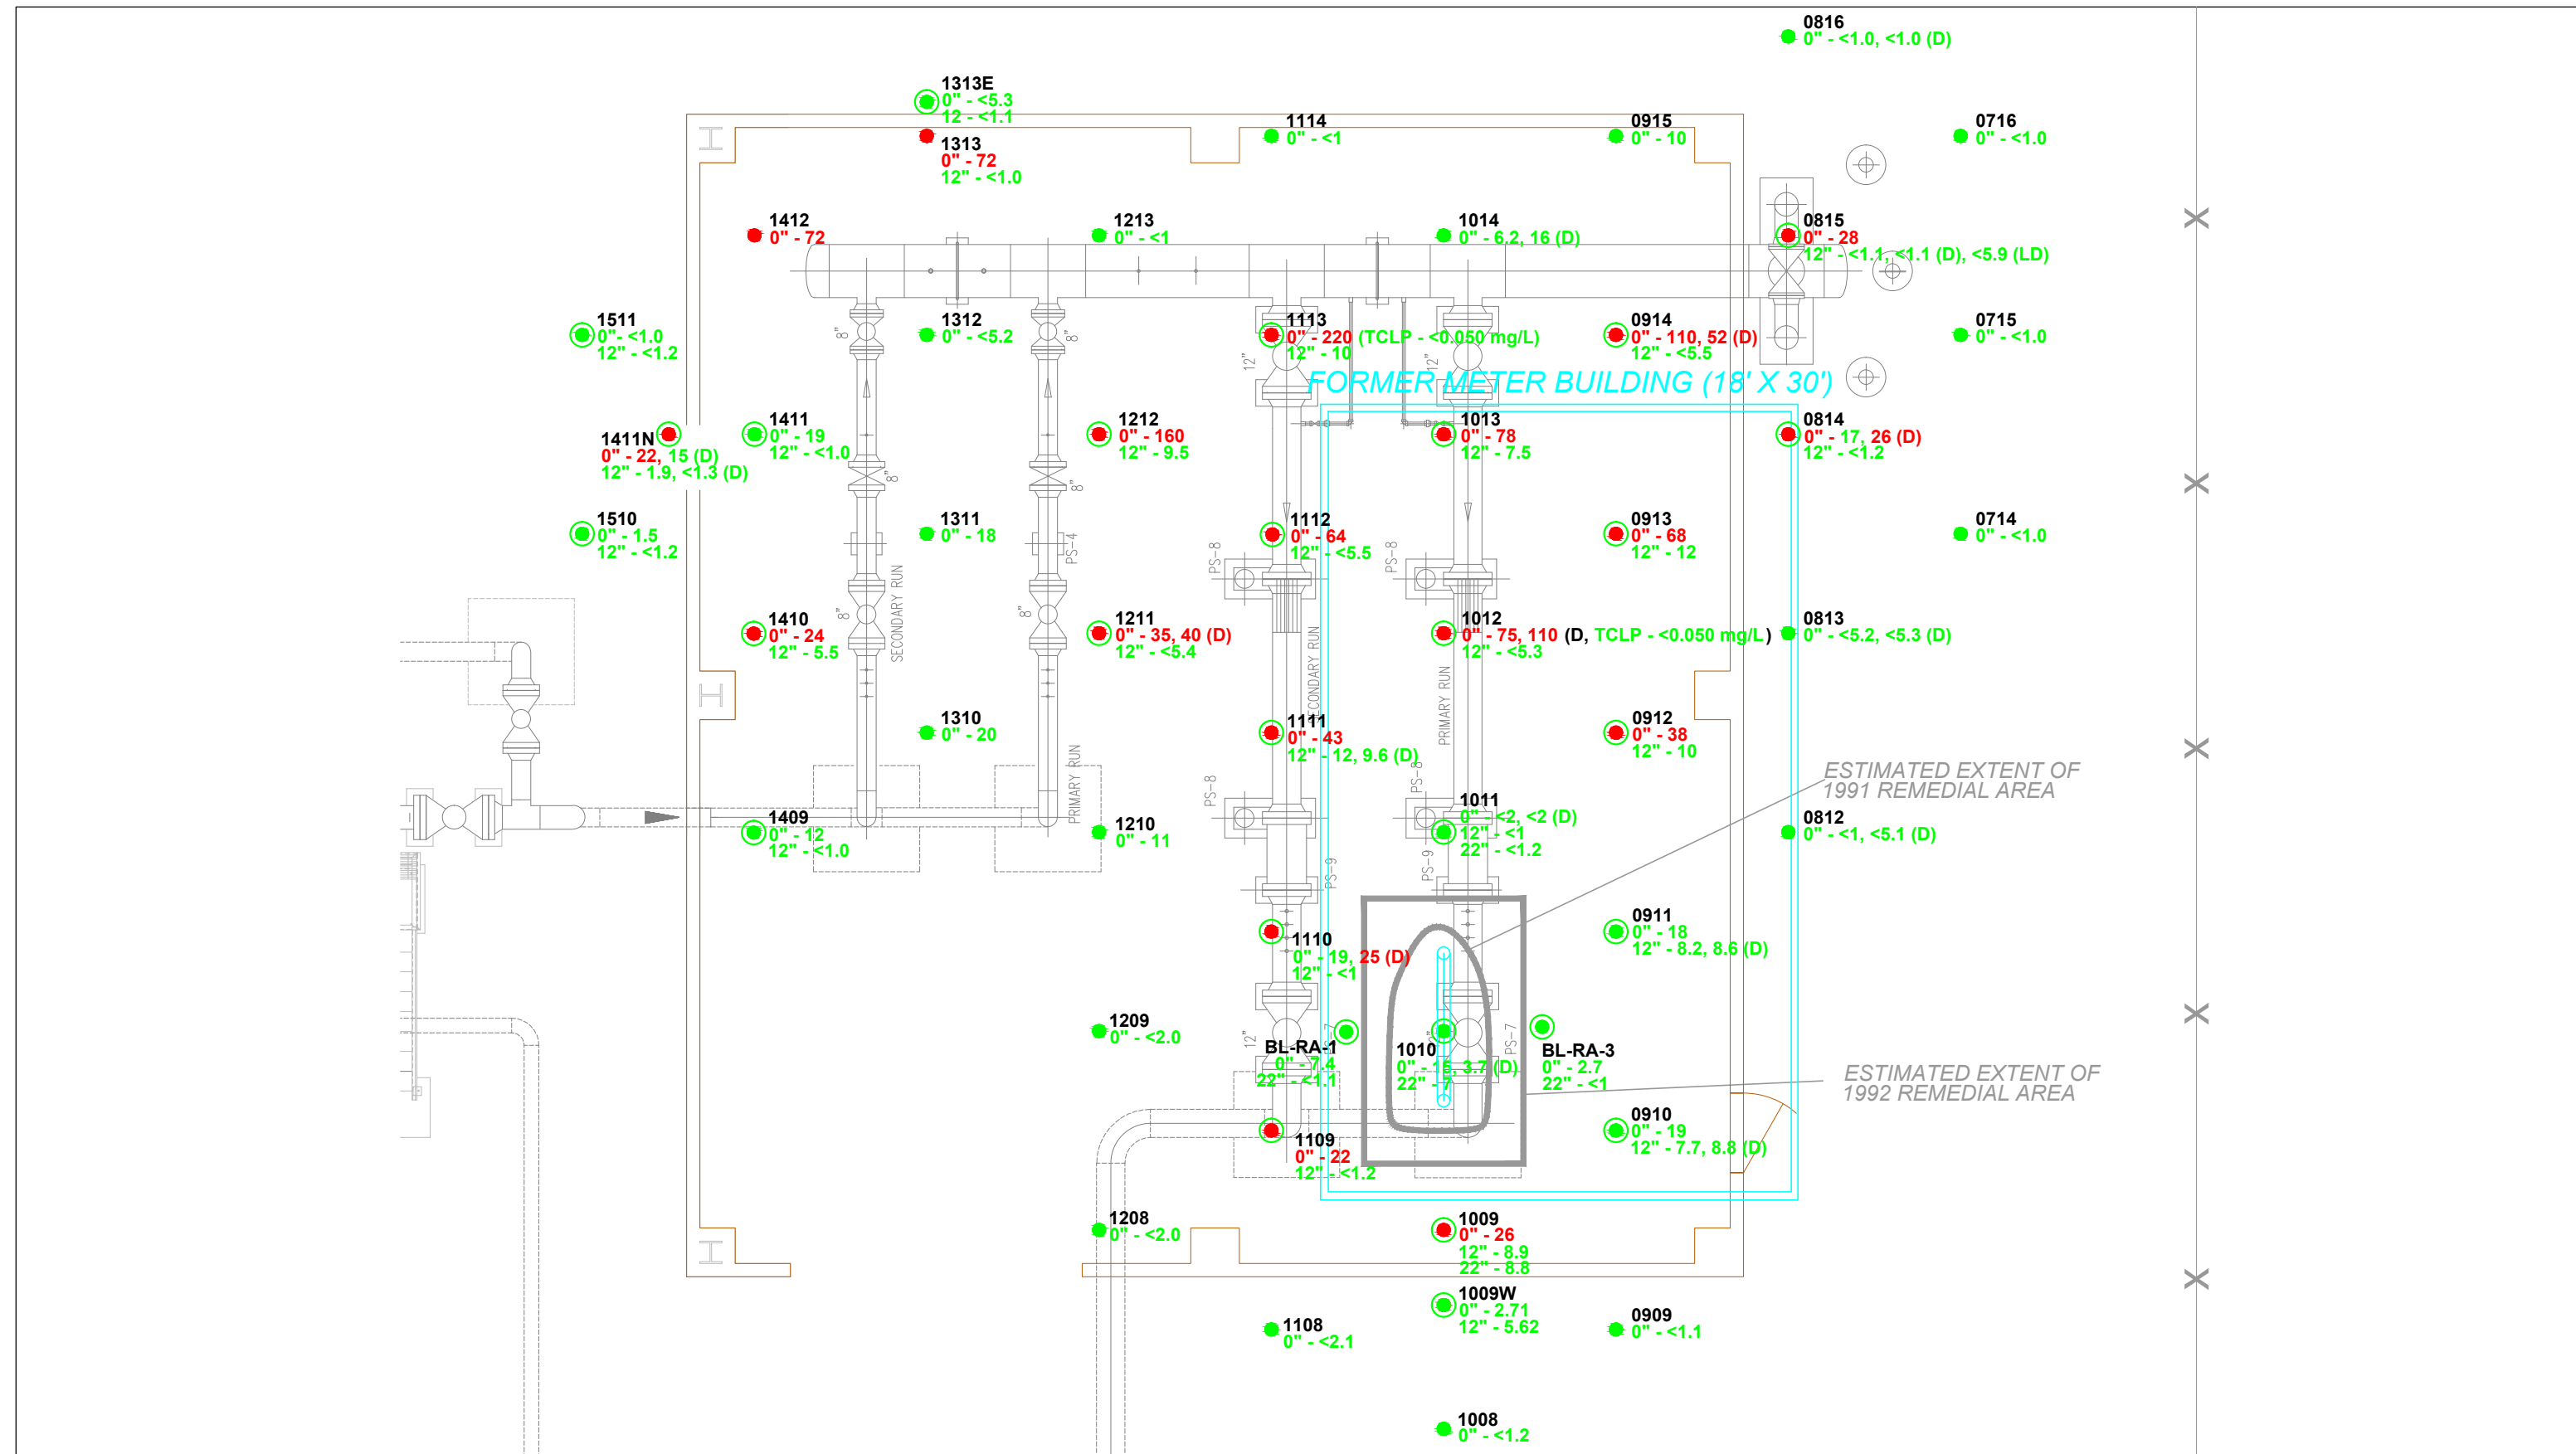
0816
0" - <1.0, <1.0 (D)

1313E
0" - <5.3
12 - <1.1

1313
0" - 72
12" - <1.0

1114
0" - <1

0915
0" - 10

0716
0" - <1.0

1412
0" - 72

1213
0" - <1

1014
0" - 6.2, 16 (D)

0815
0" - 28
12" - <1.1, <1.1 (D), <5.9 (LD)

1511
0"- <1.0
12" - <1.2

1312
0" - <5.2

1113
0" - 220 (TCLP - <0.050 mg/L)
12" - 10

0914
0" - 110, 52 (D)
12" - <5.5

0715
0" - <1.0

FORMER METER BUILDING (18' X 30')

1411N
0" - 22, 15 (D)
12" - 1.9, <1.3 (D)

1411
0" - 19
12" - <1.0

1212
0" - 160
12" - 9.5

1013
0" - 78
12" - 7.5

0814
0" - 17, 26 (D)
12" - <1.2

1510
0" - 1.5
12" - <1.2

1311
0" - 18

1112
0" - 64
12" - <5.5

0913
0" - 68
12" - 12

0714
0" - <1.0

1410
0" - 24
12" - 5.5

SECONDARY RUN

1211
0" - 35, 40 (D)
12" - <5.4

1012
0" - 75, 110 (D, TCLP - <0.050 mg/L)
12" - <5.3

0813
0" - <5.2, <5.3 (D)

1310
0" - 20

PRIMARY RUN

1111
0" - 43
12" - 12, 9.6 (D)

SECONDARY RUN

PRIMARY RUN

0912
0" - 38
12" - 10

ESTIMATED EXTENT OF
1991 REMEDIAL AREA

1409
0" - 12
12" - <1.0

1210
0" - 11

1011
0" - <2, <2 (D)
12" - <1
22" - <1.2

0812
0" - <1, <5.1 (D)

0911
0" - 18
12" - 8.2, 8.6 (D)

1110
0" - 19, 25 (D)
12" - <1

1209
0" - <2.0

BL-RA-1
0" - 7.4
22" - <1.1

1010
0" - 15, 3.7 (D)
22" - 7

BL-RA-3
0" - 2.7
22" - <1

ESTIMATED EXTENT OF
1992 REMEDIAL AREA

0910
0" - 19
12" - 7.7, 8.8 (D)

1109
0" - 22
12" - <1.2

1208
0" - <2.0

1009
0" - 26
12" - 8.9
22" - 8.8

1009W
0" - 2.71
12" - 5.62

1108
0" - <2.1

0909
0" - <1.1

1008
0" - <1.2

8" 8" 8" 8" 8" 8" 12" 12" 12" PS-4 PS-8 PS-8 PS-8 PS-8 PS-9 PS-9 PS-7 PS-7